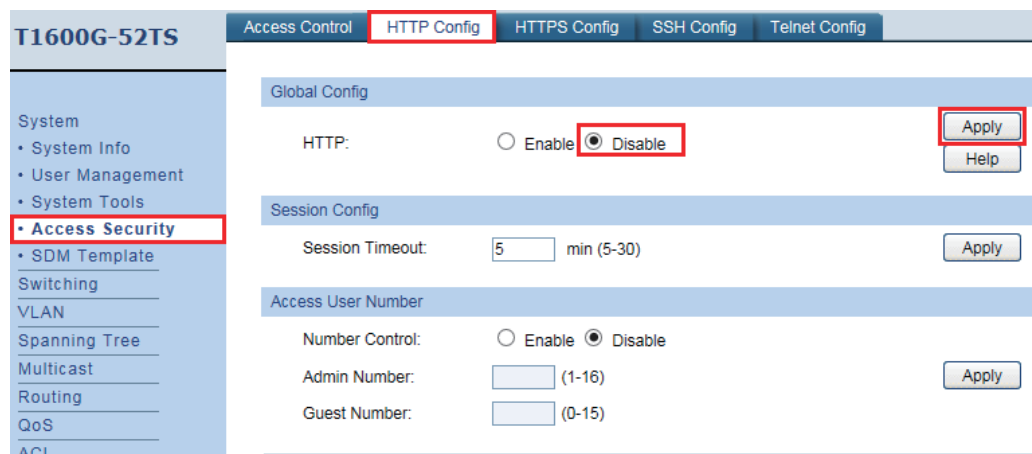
T1600G-52TS

System
• System Info
• User Management
• System Tools
• Access Security
• SDM Template
Switching
VLAN
Spanning Tree
Multicast
Routing
QoS
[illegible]

Access Control | HTTP Config | HTTPS Config | SSH Config | Telnet Config

Global Config

HTTP: Enable Disable

Apply
Help

Session Config

Session Timeout: 5 min (5-30)

Apply

Access User Number

Number Control: Enable Disable

Admin Number: (1-16)

Guest Number: (0-15)

Apply